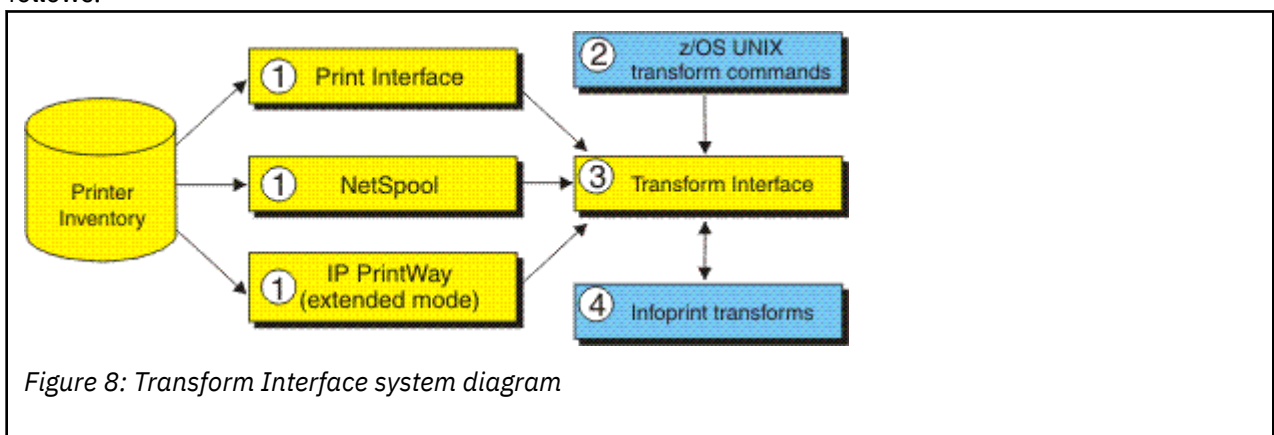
follows:

Printer Inventory

1 Print Interface

1 NetSpool

1 IP PrintWay (extended mode)

2 z/OS UNIX transform commands

3 Transform Interface

4 Infoprint transforms

*Figure 8: Transform Interface system diagram*